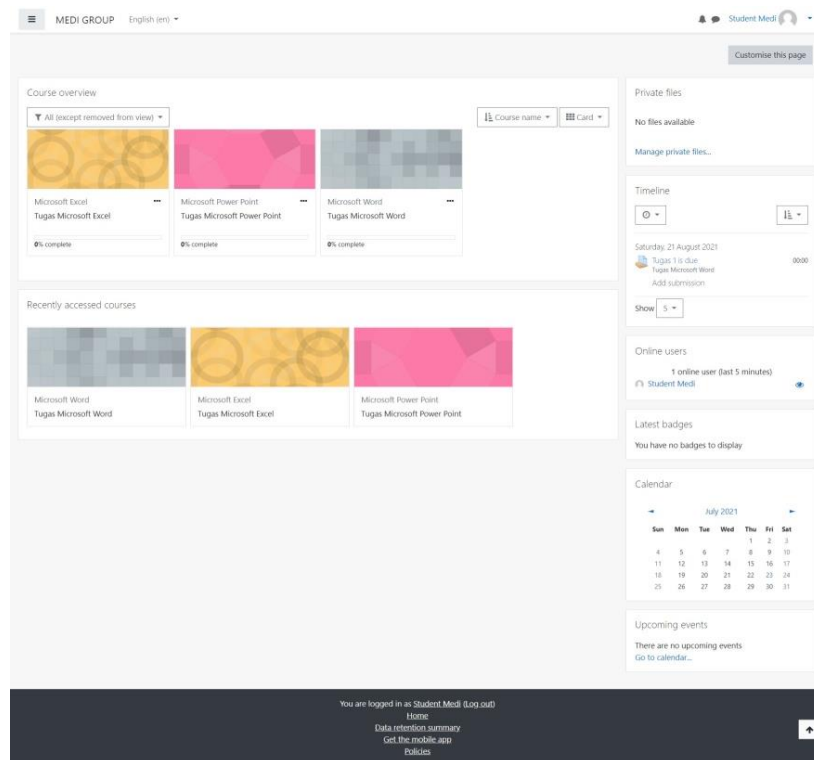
MEDI GROUP English (en)

Student Medi

Customise this page

Course overview

All (except removed from view)

Course name

Card

Microsoft Excel
Tugas Microsoft Excel
0% complete

Microsoft Power Point
Tugas Microsoft Power Point
0% complete

Microsoft Word
Tugas Microsoft Word
0% complete

Recently accessed courses

Microsoft Word
Tugas Microsoft Word

Microsoft Excel
Tugas Microsoft Excel

Microsoft Power Point
Tugas Microsoft Power Point

Private files

No files available

Manage private files...

Timeline

Saturday, 21 August 2021

Tugas 1 is due
Tugas Microsoft Word
00:00
Add submission

Show 5

Online users

1 online user (last 5 minutes)
Student Medi

Latest badges

You have no badges to display

Calendar

July 2021

| Sun | Mon | Tue | Wed | Thu | Fri | Sat |
|---|---|---|---|---|---|---|
| | | | | 1 | 2 | 3 |
| 4 | 5 | 6 | 7 | 8 | 9 | 10 |
| 11 | 12 | 13 | 14 | 15 | 16 | 17 |
| 18 | 19 | 20 | 21 | 22 | 23 | 24 |
| 25 | 26 | 27 | 28 | 29 | 30 | 31 |

Upcoming events

There are no upcoming events
Go to calendar...

You are logged in as Student Medi (Log out)
Home
Data retention summary
Get the mobile app
Policies